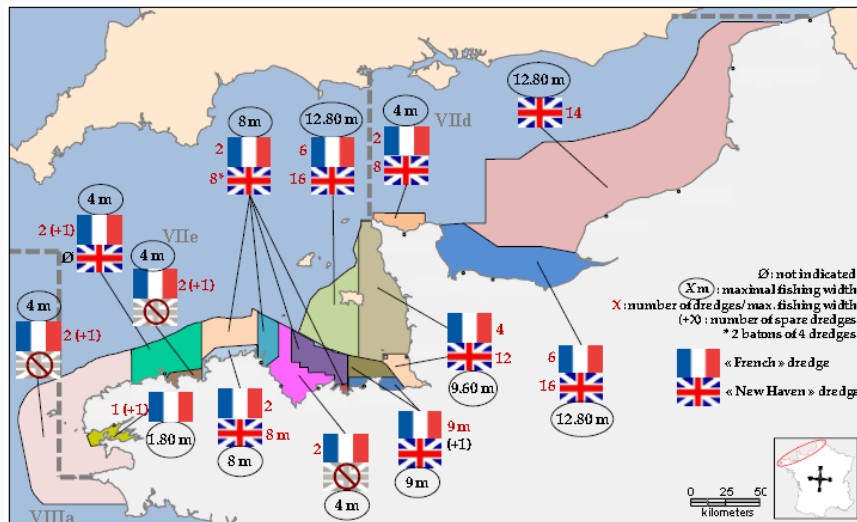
12.80 m
14
VIId
4 m
2
8
8 m
2
8*
12.80 m
6
16
4 m
2 (+1)
Ø
VIIe
4 m
2 (+1)
4 m
2 (+1)
Ø : not indicated
Xm : maximal fishing width
X : number of dredges/ max. fishing width
(+X) : number of spare dredges
* 2 batons of 4 dredges
4
12
9.60 m
6
16
12.80 m
« French » dredge
« New Haven » dredge
1 (+1)
1.80 m
2
8 m
8 m
2
4 m
9 m
(+1)
9 m
VIIIa
0 25 50
kilometers